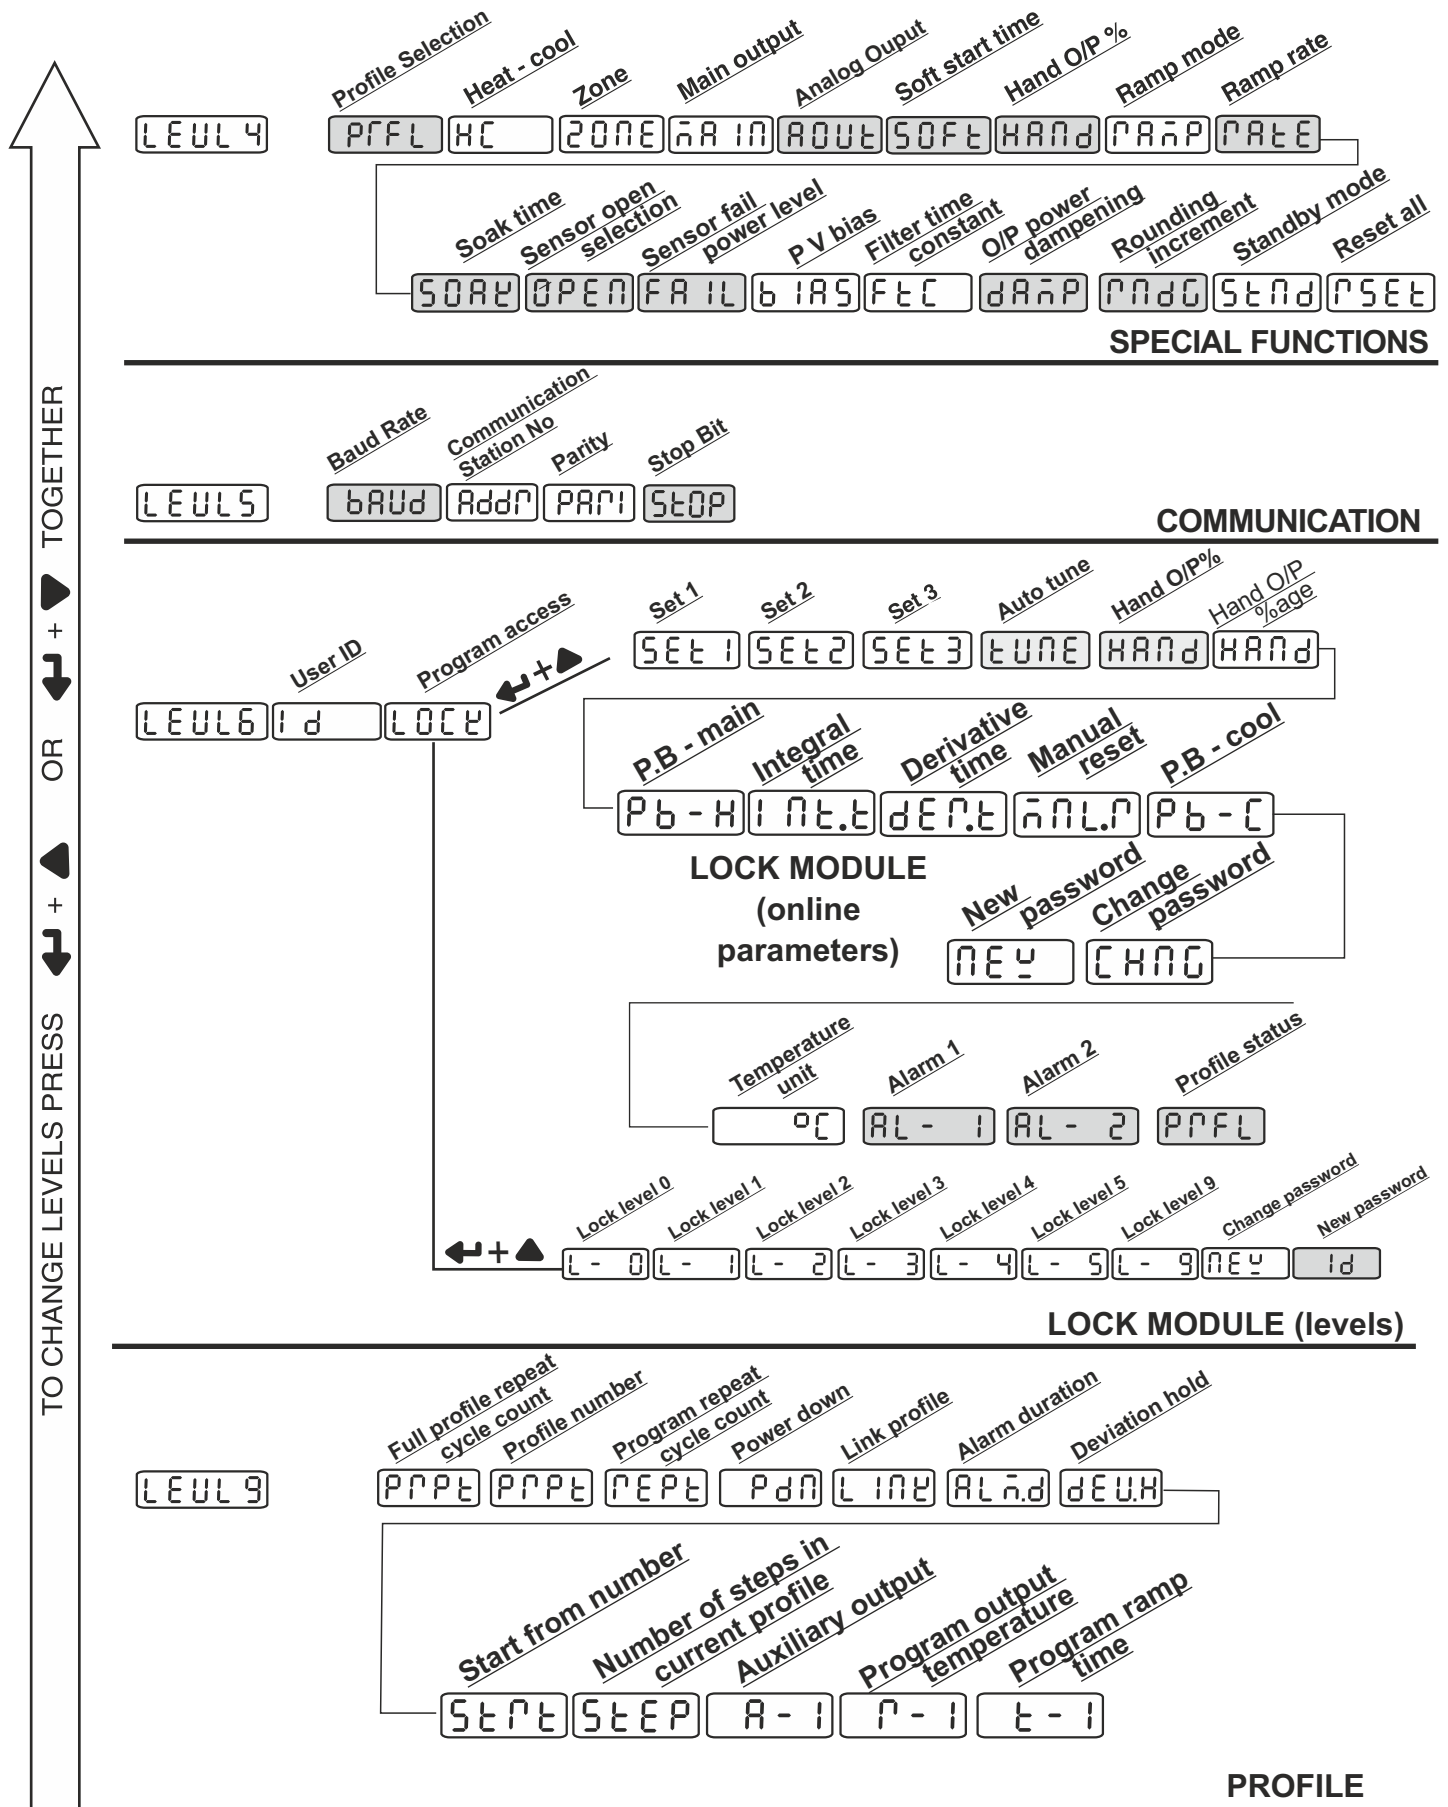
TO CHANGE LEVELS PRESS + OR + TOGETHER

LEUL 4

Profile Selection PrFL
Heat - cool HC
Zone ZONE
Main output MAIN
Analog Ouput AOUt
Soft start time SOFt
Hand O/P % HANd
Ramp mode rAMP
Ramp rate rAtE

Soak time SOAK
Sensor open selection OPEN
Sensor fail power level FAIL
P V bias bIAS
Filter time constant FtC
O/P power dampening dAMP
Rounding increment rNdG
Standby mode StNd
Reset all rSEt

SPECIAL FUNCTIONS

LEUL5

Baud Rate bAUd
Communication Station No Addr
Parity PArI
Stop Bit StOP

COMMUNICATION

LEUL6

User ID Id
Program access LOCK
+

Set 1 SEt 1
Set 2 SEt2
Set 3 SEt3
Auto tune tUNE
Hand O/P% HANd
Hand O/P %age HANd

P.B - main Pb-H
Integral time INt.t
Derivative time dEr.t
Manual reset MNL.r
P.B - cool Pb-C

LOCK MODULE (online parameters)

New password NEW
Change password CHNG

Temperature unit °C
Alarm 1 AL- 1
Alarm 2 AL- 2
Profile status PrFL

+

Lock level 0 L- 0
Lock level 1 L- 1
Lock level 2 L- 2
Lock level 3 L- 3
Lock level 4 L- 4
Lock level 5 L- 5
Lock level 9 L- 9
Change password NEW
New password Id

LOCK MODULE (levels)

LEUL 9

Full profile repeat cycle count PrPt
Profile number PrPt
Program repeat cycle count rEPt
Power down PdN
Link profile LINK
Alarm duration ALM.d
Deviation hold dEU.H

Start from number Strt
Number of steps in current profile StEP
Auxiliary output A- 1
Program output temperature r- 1
Program ramp time t- 1

PROFILE